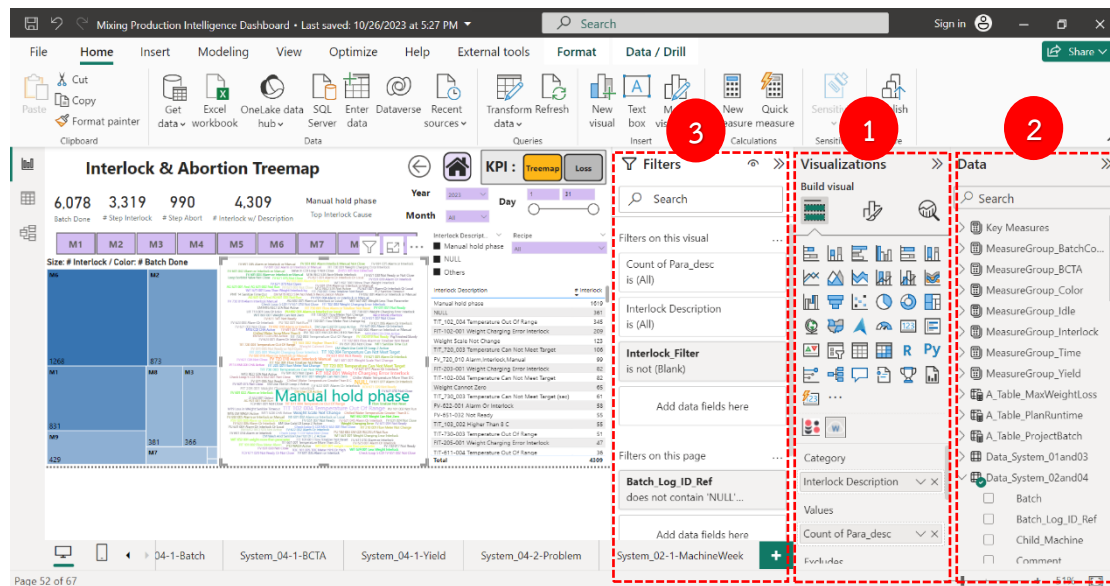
Mixing Production Intelligence Dashboard • Last saved: 10/26/2023 at 5:27 PM
Search
Sign in
File Home Insert Modeling View Optimize Help External tools Format Data / Drill
Share
Paste
Cut
Copy
Format painter
Clipboard
Get data
Excel workbook
OneLake data hub
SQL Server
Enter data
Dataverse
Recent sources
Data
Transform data
Refresh
Queries
New visual
Text box
M vis
Insert
New measure
Quick measure
Calculations
Sensiti
Sensitiv
lish
3
1
2
Interlock & Abortion Treemap
KPI :
Treemap
Loss
6,078
Batch Done
3,319
# Step Interlock
990
# Step Abort
4,309
# Interlock w/ Description
Manual hold phase
Top Interlock Cause
Year
2023
Day
1
31
Month
All
M1 M2 M3 M4 M5 M6 M7
Interlock Descript...
Manual hold phase
NULL
Others
Recipe
All
Size: # Interlock / Color: # Batch Done
M6
1268
873
M1
M8
831
381
366
M9
M7
429
Manual hold phase
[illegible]
| Interlock Description | # Interlock |
|---|---|
| Manual hold phase | 1610 |
| NULL | 361 |
| TIT_102_004 Temperature Out Of Range | 345 |
| FIT-102-001 Weight Charging Error Interlock | 209 |
| Weight Scale Not Change | 123 |
| TIT_T20_003 Temperature Can Not Meet Target | 106 |
| PV_T20_010 Alarm.Interlock.Manual | 97 |
| FIT-203-001 Weight Charging Error Interlock | 90 |
| TIT_T20_002 Temperature Can Not Meet Target | 82 |
| Weight Cannot Zero | 66 |
| TIT_T30_003 Temperature Can Not Meet Target (sec) | 61 |
| PV-822-001 Alarm Or Interlock | 58 |
| FIT-851-002 Not Ready | 55 |
| TIT_105_002 Higher Than 8 C | 55 |
| TIT-730-003 Temperature Out Of Range | 52 |
| FIT-205-001 Weight Charging Error Interlock | 52 |
| TIT-611-004 Temperature Can Not Meet Target | 50 |
| Total | 4309 |
Filters
Search
Filters on this visual
Count of Para_desc
is (All)
Interlock Description
is (All)
Interlock_Filter
is not (Blank)
Add data fields here
Filters on this page
Batch_Log_ID_Ref
does not contain 'NULL'...
Add data fields here
Visualizations
Build visual
R Py
Category
Interlock Description
Values
Count of Para_desc
Excludes
Data
Search
Key Measures
MeasureGroup_BatchCo...
MeasureGroup_BCTA
MeasureGroup_Color
MeasureGroup_Idle
MeasureGroup_Interlock
MeasureGroup_Time
MeasureGroup_Yield
A_Table_MaxWeightLoss
A_Table_PlanRuntime
A_Table_ProjectBatch
Data_System_01and03
Data_System_02and04
Batch
Batch_Log_ID_Ref
Child_Machine
Comment
04-1-Batch
System_04-1-BCTA
System_04-1-Yield
System_04-2-Problem
System_02-1-MachineWeek
Page 52 of 67